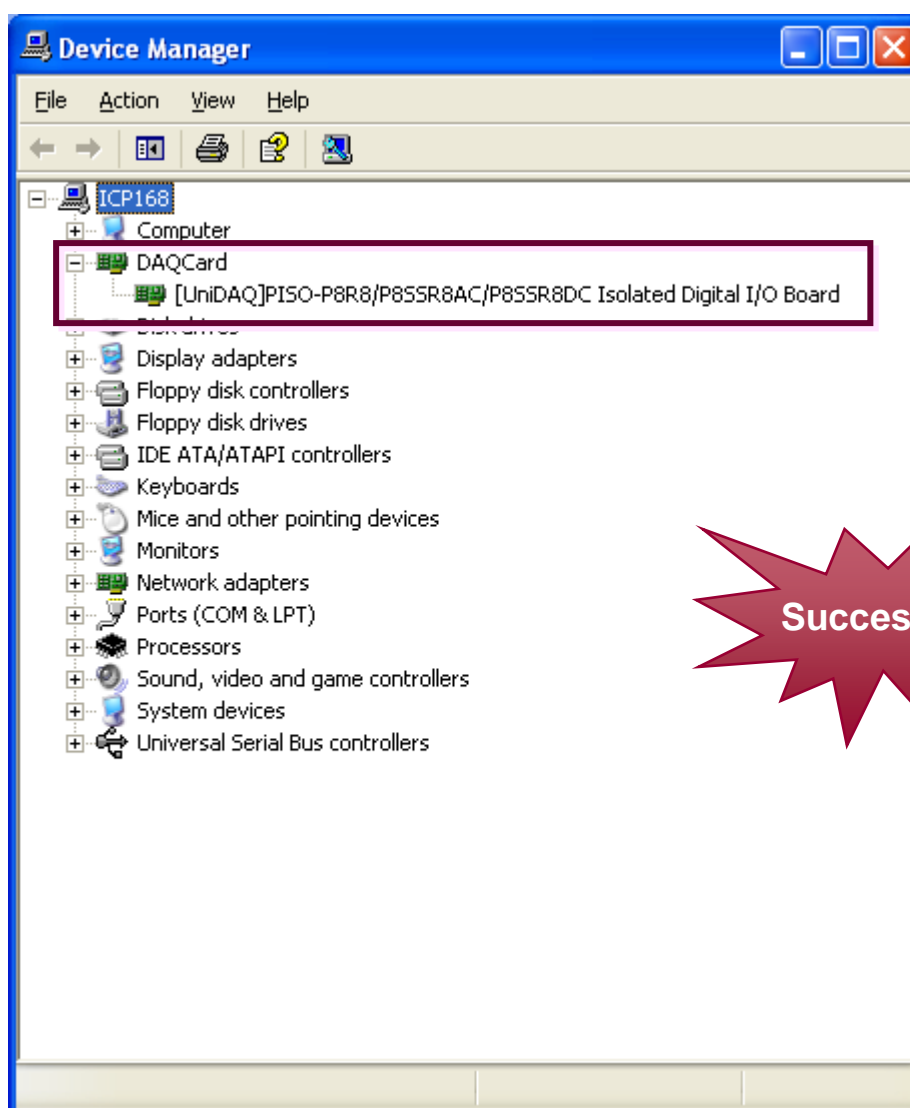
Device Manager

File Action View Help

ICP168
Computer
DAQCard
[UniDAQ]PISO-P8R8/P8SSR8AC/P8SSR8DC Isolated Digital I/O Board
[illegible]
Display adapters
Floppy disk controllers
Floppy disk drives
IDE ATA/ATAPI controllers
Keyboards
Mice and other pointing devices
Monitors
Network adapters
Ports (COM & LPT)
Processors
Sound, video and game controllers
System devices
Universal Serial Bus controllers

Succes